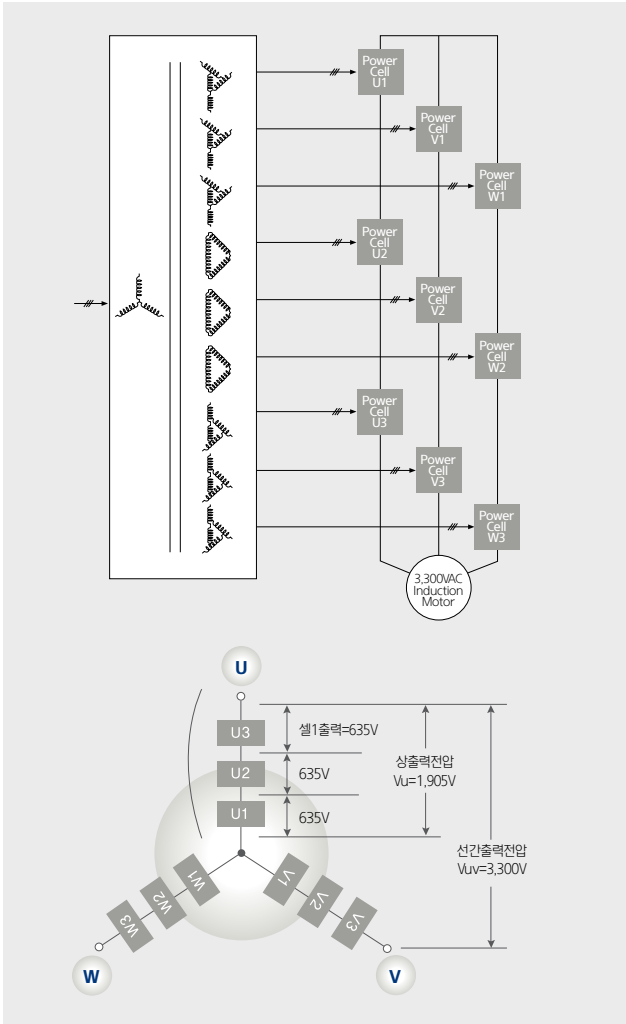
Power Cell U1

Power Cell V1

Power Cell W1

Power Cell U2

Power Cell V2

Power Cell W2

Power Cell U3

Power Cell V3

Power Cell W3

3,300VAC Induction Motor

U

U3

U2

U1

셀1출력=635V

635V

635V

상출력전압
Vu=1,905V

선간출력전압
Vuv=3,300V

W1

W2

W3

V1

V2

V3

W

V